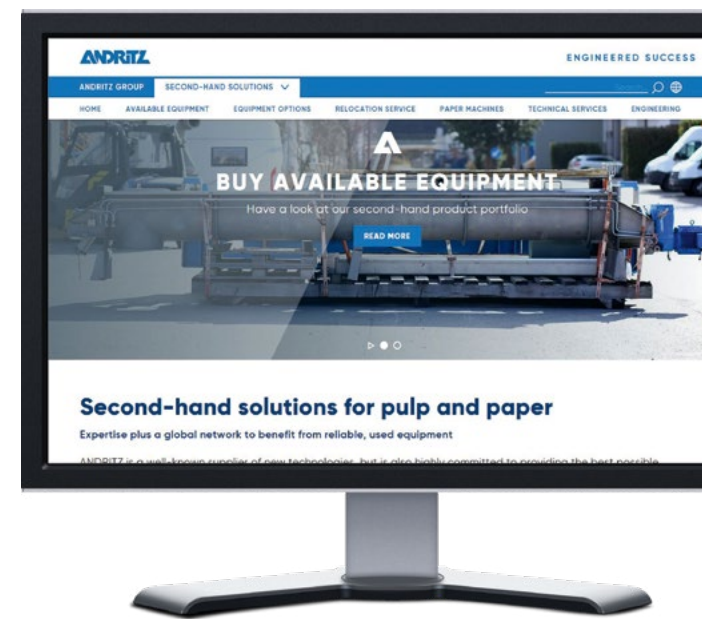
ANDRITZ

ENGINEERED SUCCESS

ANDRITZ GROUP SECOND-HAND SOLUTIONS

HOME AVAILABLE EQUIPMENT EQUIPMENT OPTIONS RELOCATION SERVICE PAPER MACHINES TECHNICAL SERVICES ENGINEERING

BUY AVAILABLE EQUIPMENT

Have a look at our second-hand product portfolio

READ MORE

Second-hand solutions for pulp and paper

Expertise plus a global network to benefit from reliable, used equipment

ANDRITZ is a well-known supplier of new technologies, but is also highly committed to providing the best possible